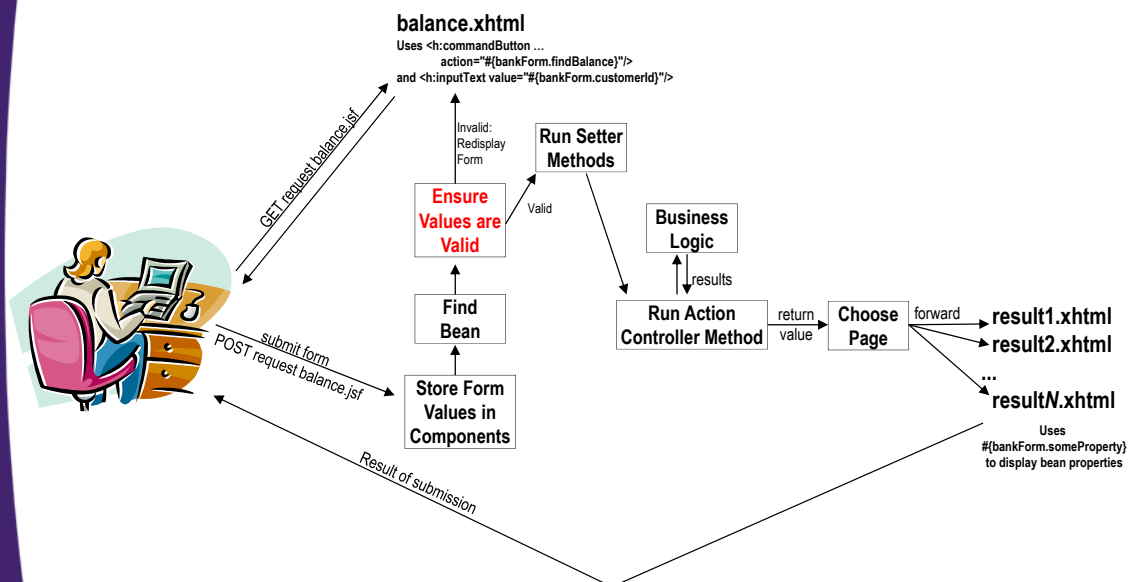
balance.xhtml
Uses <h:commandButton …
action="#{bankForm.findBalance}"/>
and <h:inputText value="#{bankForm.customerId}"/>

GET request balance.jsf

Invalid: Redisplay Form

Run Setter Methods

Ensure Values are Valid

Valid

Business Logic

results

Find Bean

Run Action Controller Method

return value

Choose Page

forward

result1.xhtml
result2.xhtml
...
resultN.xhtml

Uses #{bankForm.someProperty} to display bean properties

submit form
POST request balance.jsf

Store Form Values in Components

Result of submission